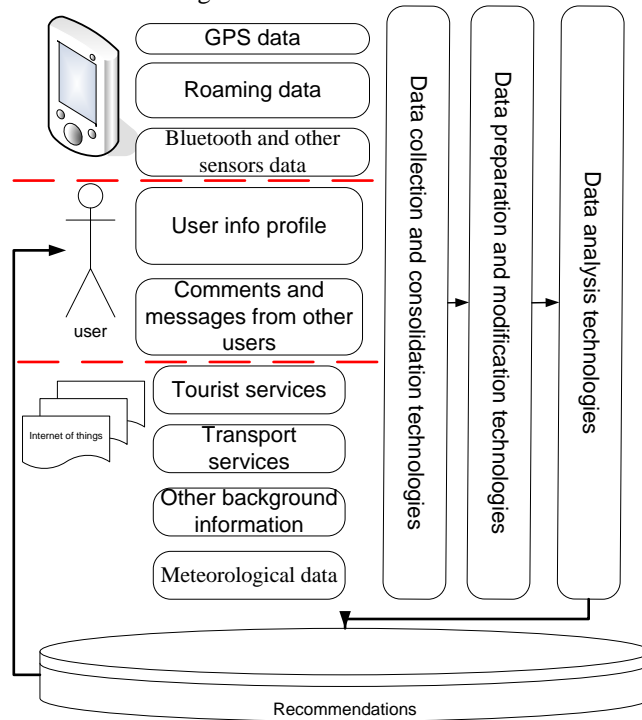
GPS data

Roaming data

Bluetooth and other sensors data

User info profile

Comments and messages from other users

user

Internet of things

Tourist services

Transport services

Other background information

Meteorological data

Data collection and consolidation technologies

Data preparation and modification technologies

Data analysis technologies

Recommendations